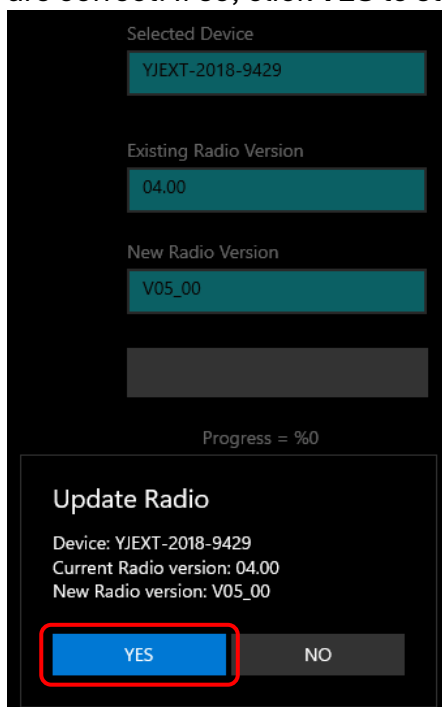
are correct. If so, click YES to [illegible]

Selected Device

YJEXT-2018-9429

Existing Radio Version

04.00

New Radio Version

V05_00

Progress = %0

Update Radio

Device: YJEXT-2018-9429
Current Radio version: 04.00
New Radio version: V05_00

YES

NO